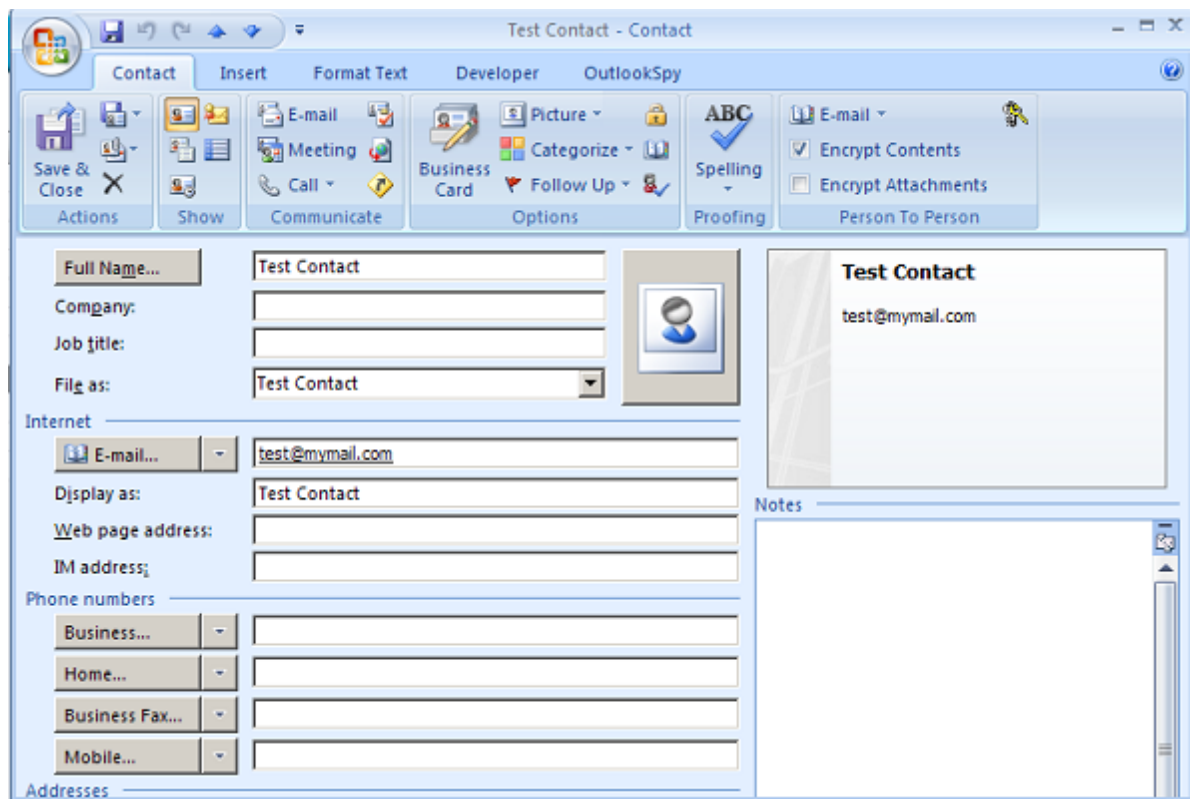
Test Contact - Contact

Contact Insert Format Text Developer OutlookSpy

Save & Close
Actions
Show
E-mail
Meeting
Call
Communicate
Business Card
Picture
Categorize
Follow Up
Options
ABC
Spelling
Proofing
E-mail
Encrypt Contents
Encrypt Attachments
Person To Person

Full Name... Test Contact
Company:
Job title:
File as: Test Contact

Internet
E-mail... test@mymail.com
Display as: Test Contact
Web page address:
IM address:

Phone numbers
Business...
Home...
Business Fax...
Mobile...

Addresses

Test Contact
test@mymail.com

Notes